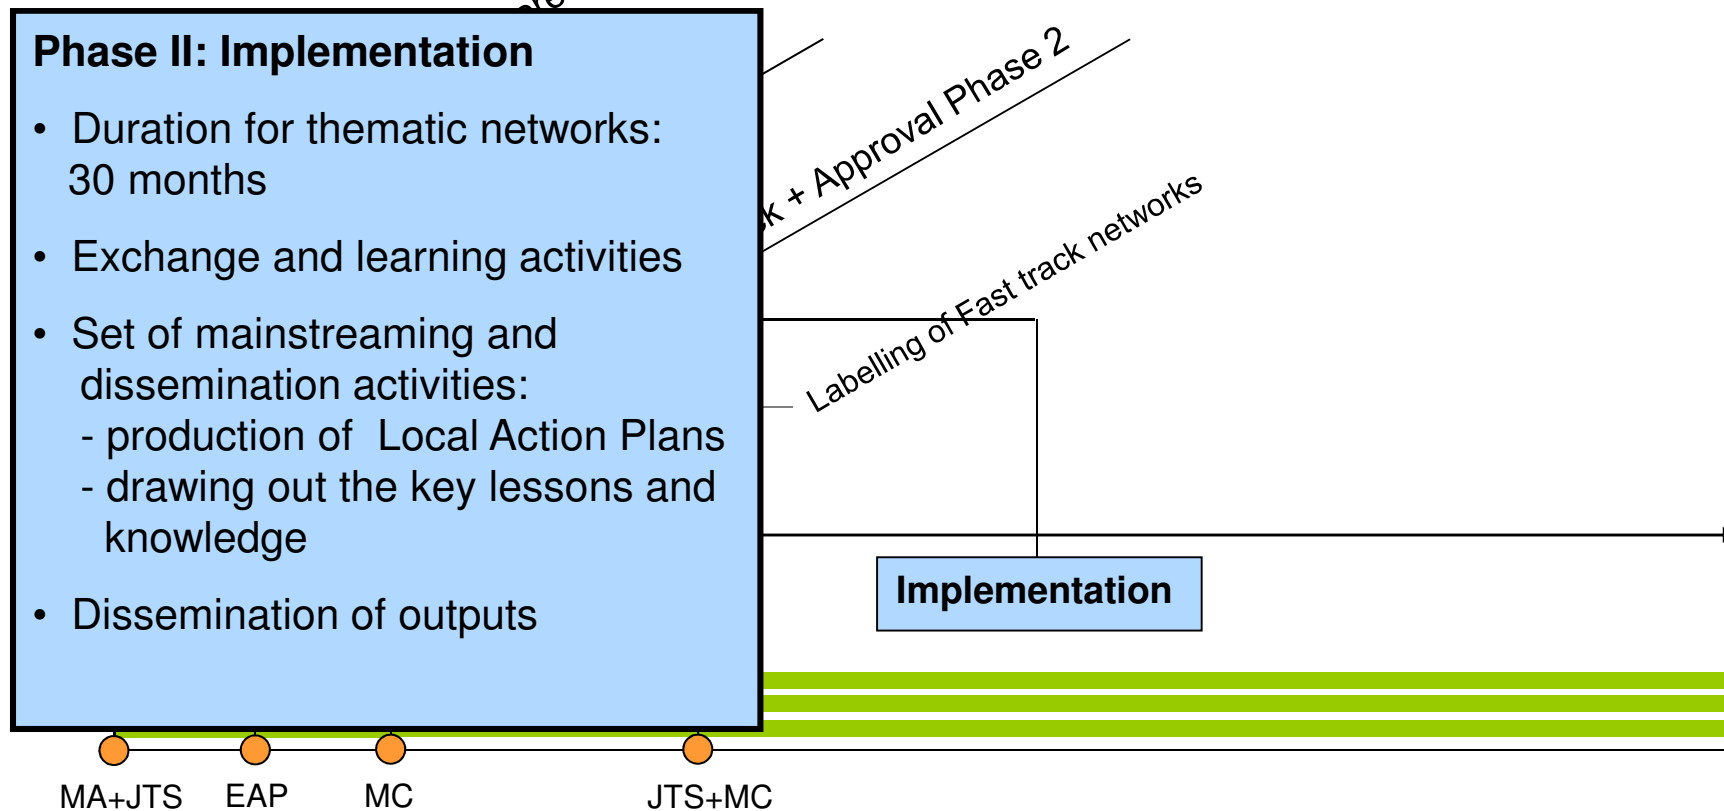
Phase II: Implementation

• Duration for thematic networks: 30 months

• Exchange and learning activities

• Set of mainstreaming and dissemination activities:
- production of Local Action Plans
- drawing out the key lessons and knowledge

• Dissemination of outputs

k + Approval Phase 2

Labelling of Fast track networks

Implementation

MA+JTS EAP MC JTS+MC